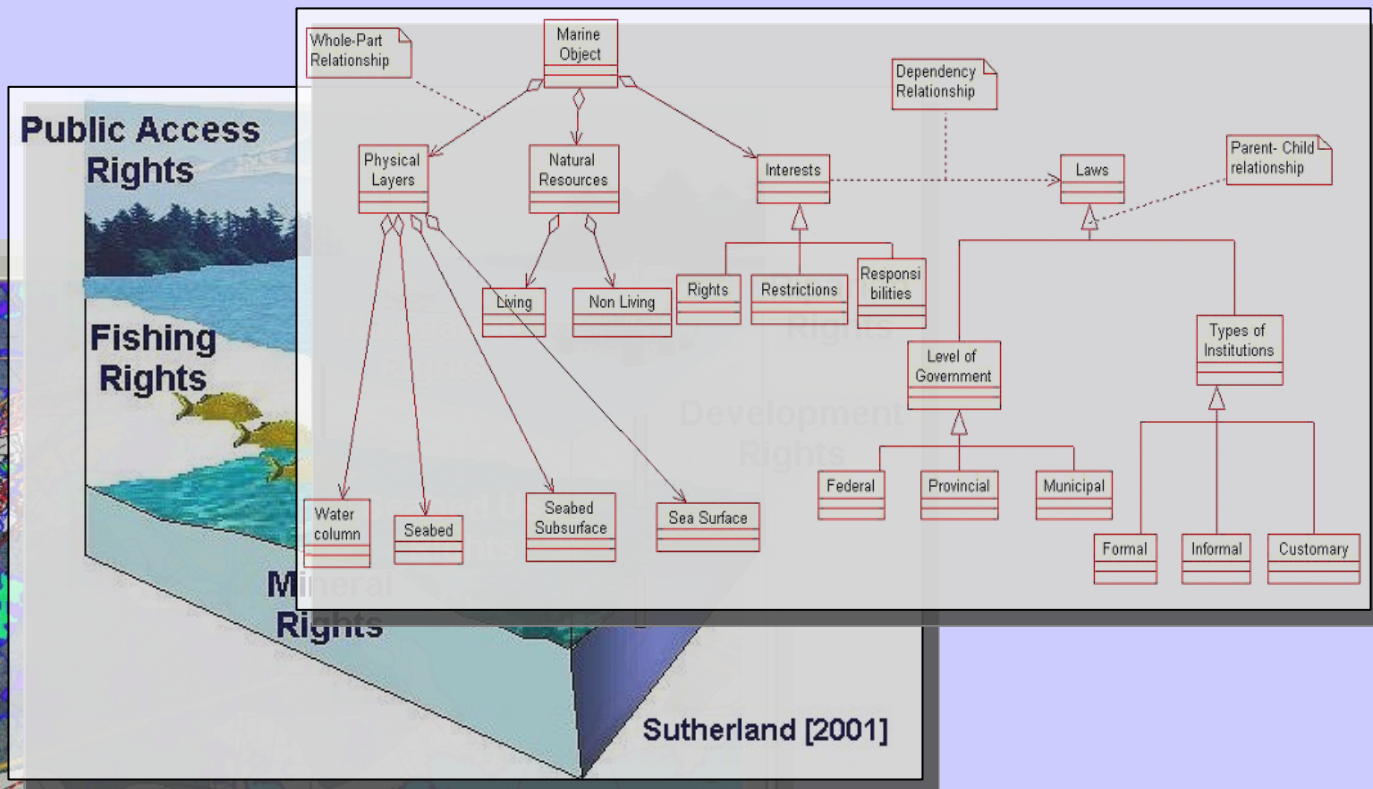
Public Access Rights

Fishing Rights

Mineral Rights

Sutherland [2001]

Whole-Part Relationship

Marine Object

Dependency Relationship

Parent- Child relationship

Physical Layers

Natural Resources

Interests

Laws

Living

Non Living

Rights

Restrictions

Responsibilities

Types of Institutions

Level of Government

Water column

Seabed

Seabed Subsurface

Sea Surface

Federal

Provincial

Municipal

Formal

Informal

Customary